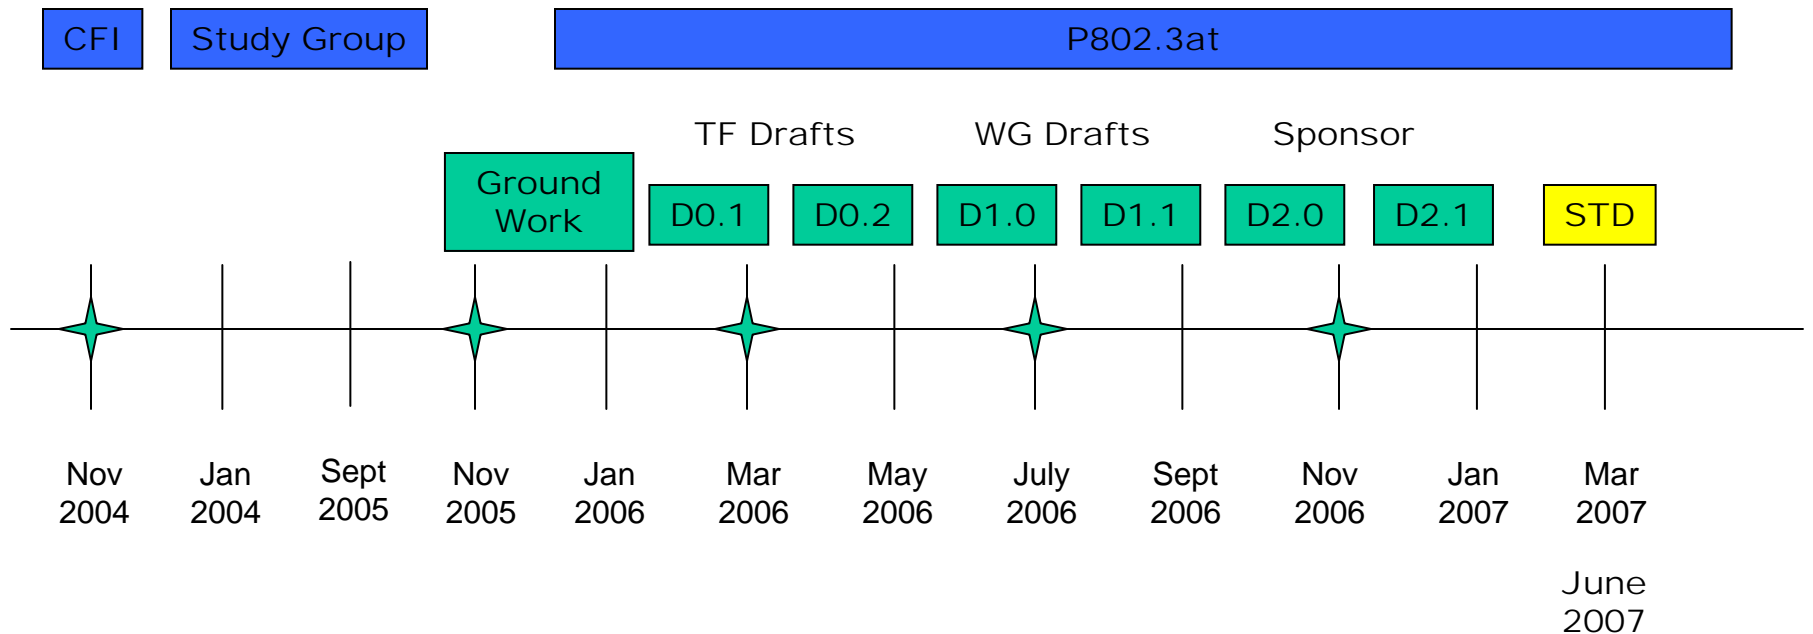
CFI

Study Group

P802.3at

TF Drafts

WG Drafts

Sponsor

Ground Work

D0.1

D0.2

D1.0

D1.1

D2.0

D2.1

STD

Nov 2004

Jan 2004

Sept 2005

Nov 2005

Jan 2006

Mar 2006

May 2006

July 2006

Sept 2006

Nov 2006

Jan 2007

Mar 2007

June 2007